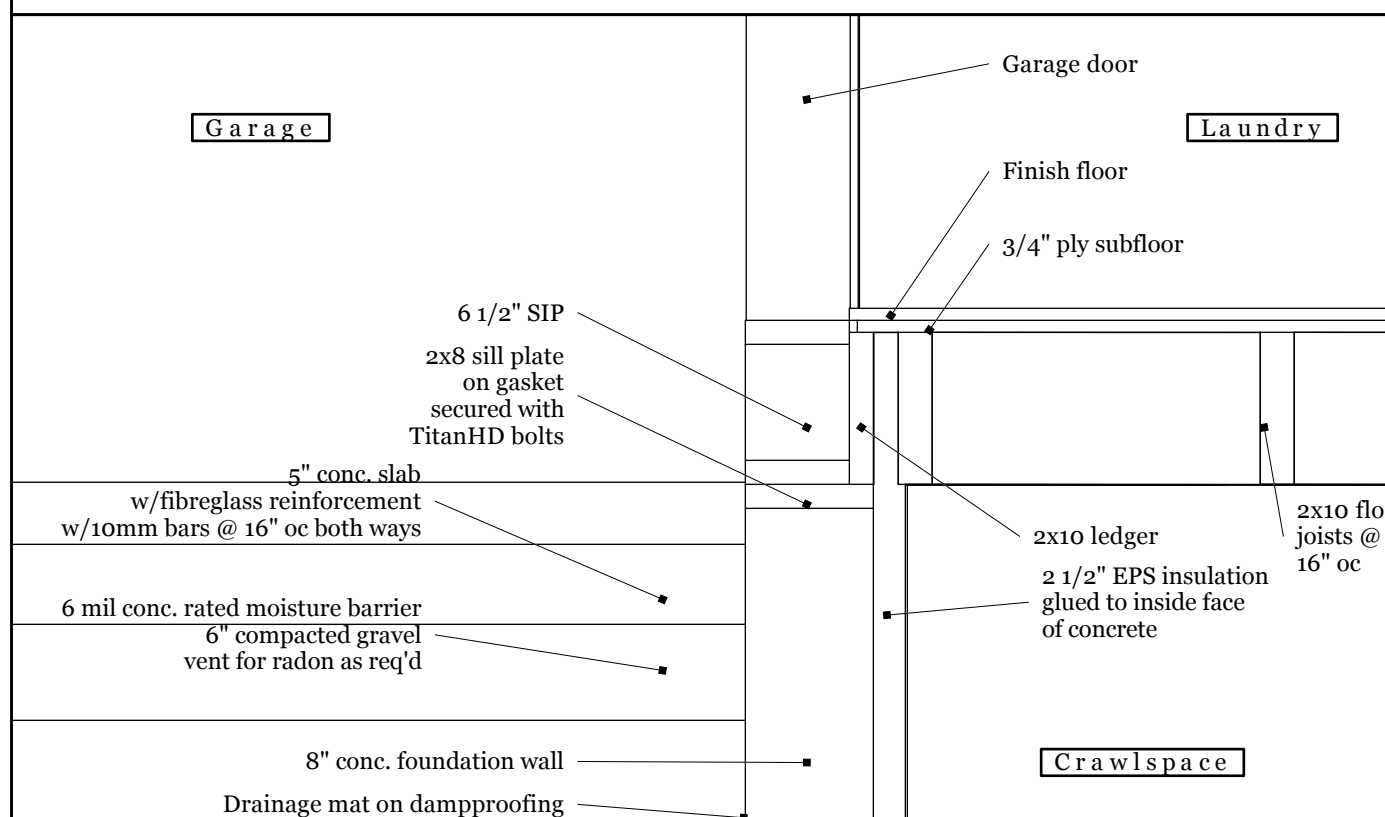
Garage

Garage door

Laundry

Finish floor

3/4" ply subfloor

6 1/2" SIP

2x8 sill plate on gasket secured with TitanHD bolts

5" conc. slab w/fibreglass reinforcement w/10mm bars @ 16" oc both ways

2x10 ledger

2x10 flo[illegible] joists @ 16" oc

2 1/2" EPS insulation glued to inside face of concrete

6 mil conc. rated moisture barrier

6" compacted gravel vent for radon as req'd

8" conc. foundation wall

Crawlspace

Drainage mat on dampproofing